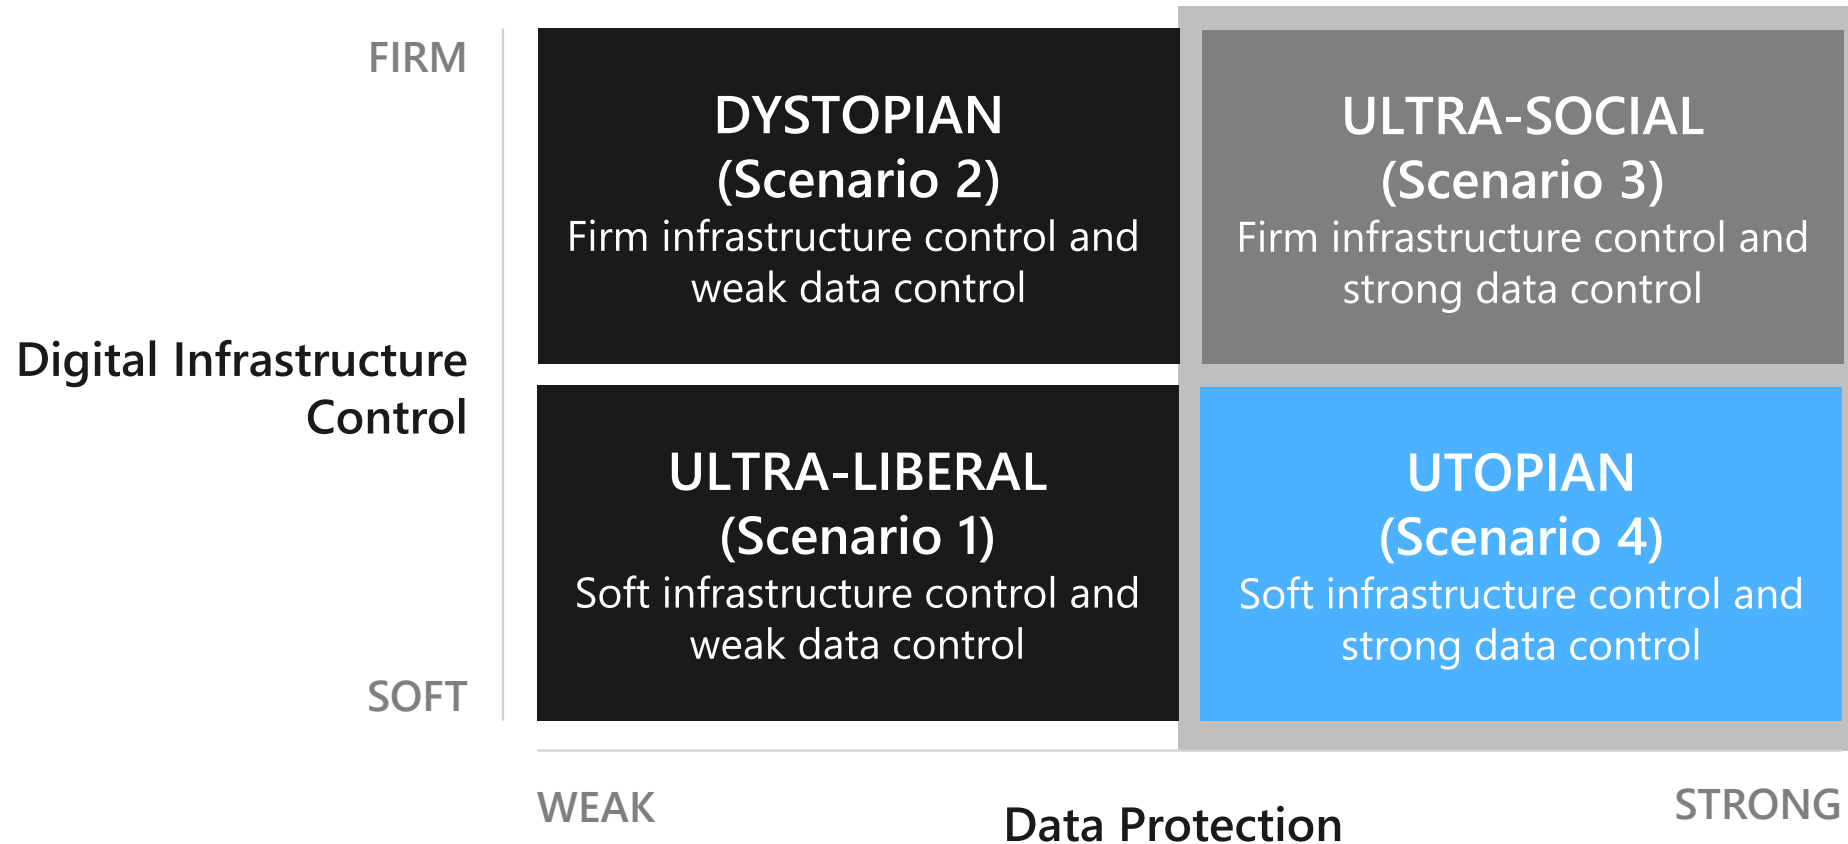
FIRM

Digital Infrastructure Control

SOFT

DYSTOPIAN
(Scenario 2)
Firm infrastructure control and weak data control

ULTRA-SOCIAL
(Scenario 3)
Firm infrastructure control and strong data control

ULTRA-LIBERAL
(Scenario 1)
Soft infrastructure control and weak data control

UTOPIAN
(Scenario 4)
Soft infrastructure control and strong data control

WEAK

Data Protection

STRONG